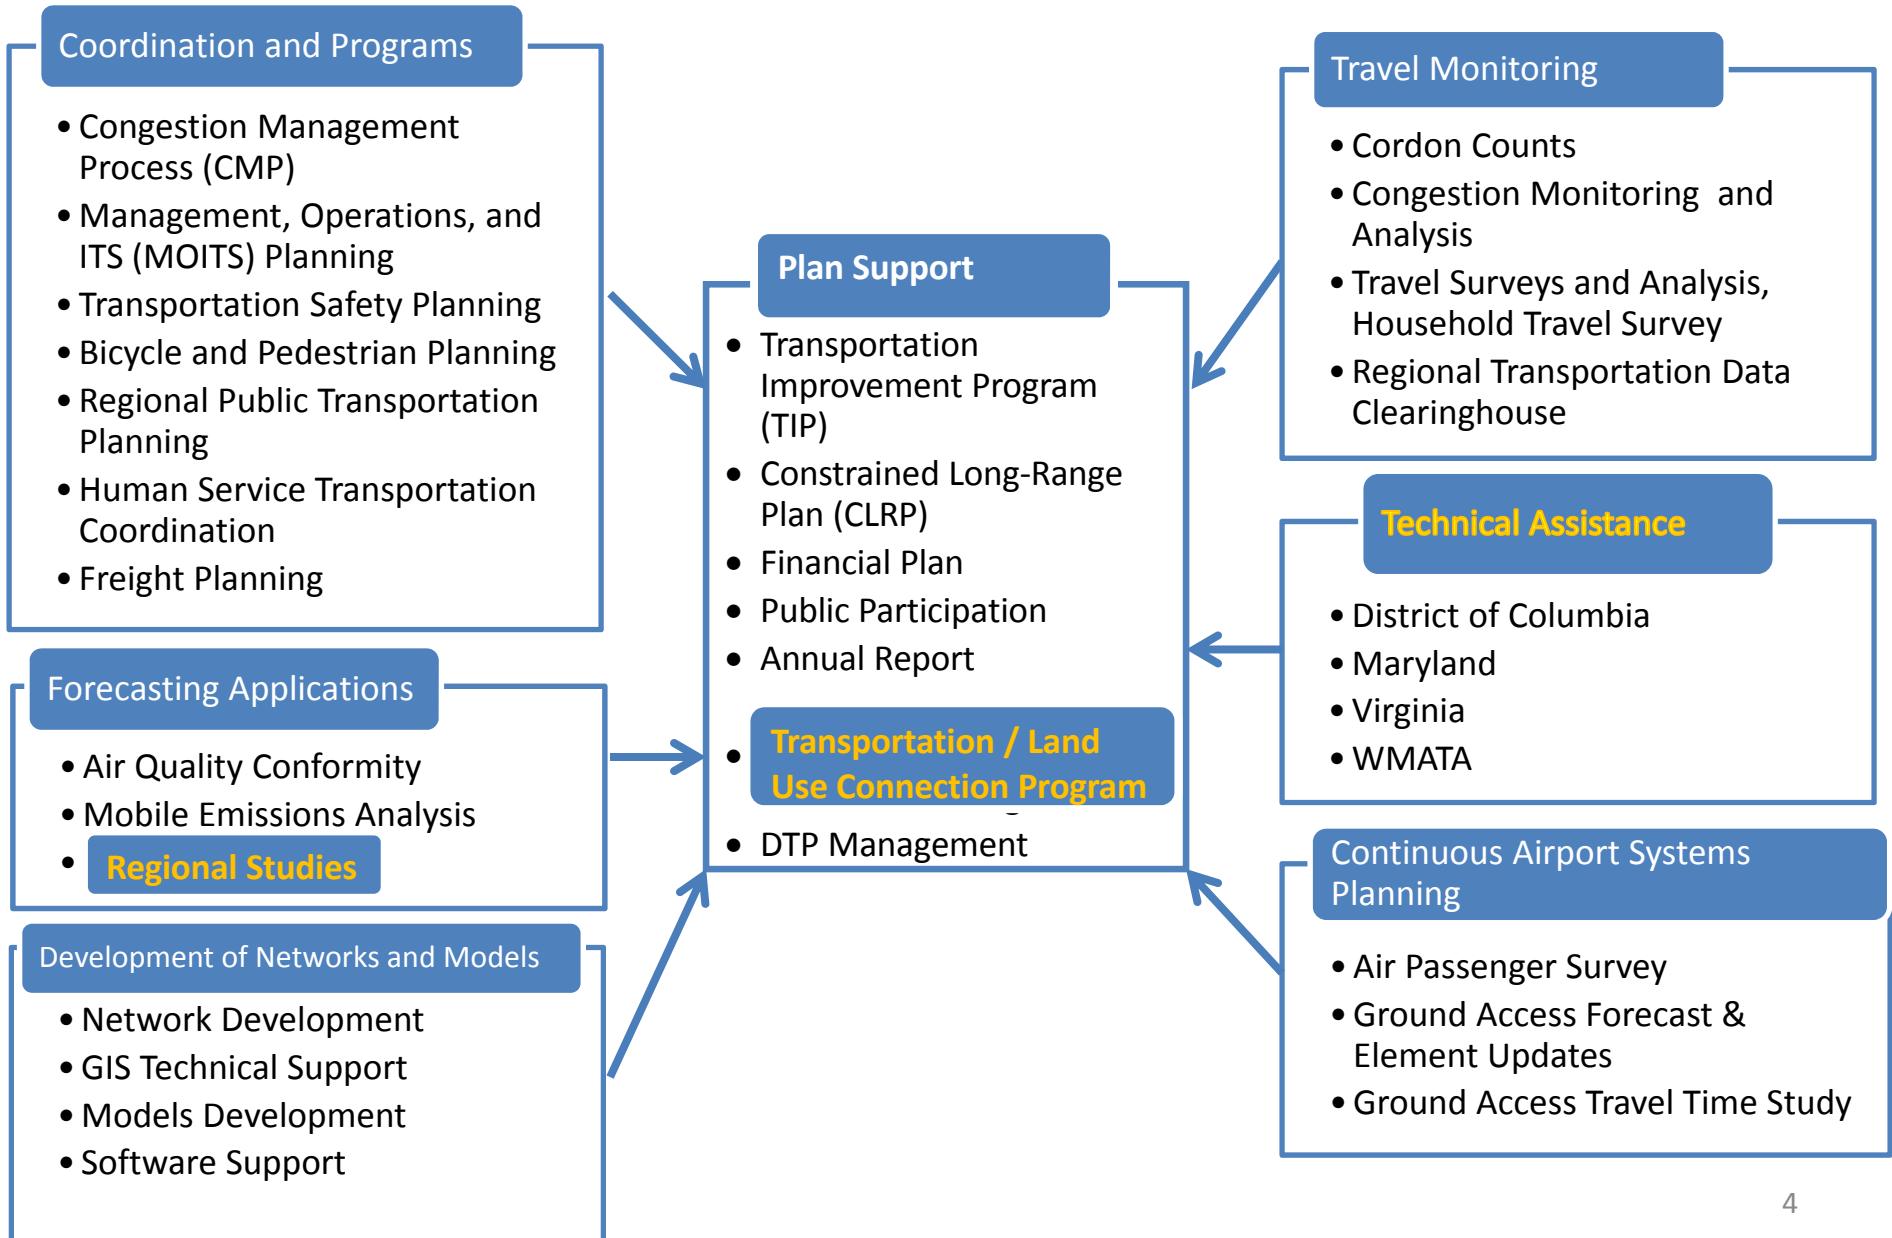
Coordination and Programs

- Congestion Management Process (CMP)
- Management, Operations, and ITS (MOITS) Planning
- Transportation Safety Planning
- Bicycle and Pedestrian Planning
- Regional Public Transportation Planning
- Human Service Transportation Coordination
- Freight Planning

Forecasting Applications

- Air Quality Conformity
- Mobile Emissions Analysis
- Regional Studies

Development of Networks and Models

- Network Development
- GIS Technical Support
- Models Development
- Software Support

Plan Support

- Transportation Improvement Program (TIP)
- Constrained Long-Range Plan (CLRP)
- Financial Plan
- Public Participation
- Annual Report
- Transportation / Land Use Connection Program
- DTP Management

Travel Monitoring

- Cordon Counts
- Congestion Monitoring and Analysis
- Travel Surveys and Analysis, Household Travel Survey
- Regional Transportation Data Clearinghouse

Technical Assistance

- District of Columbia
- Maryland
- Virginia
- WMATA

Continuous Airport Systems Planning

- Air Passenger Survey
- Ground Access Forecast & Element Updates
- Ground Access Travel Time Study

4